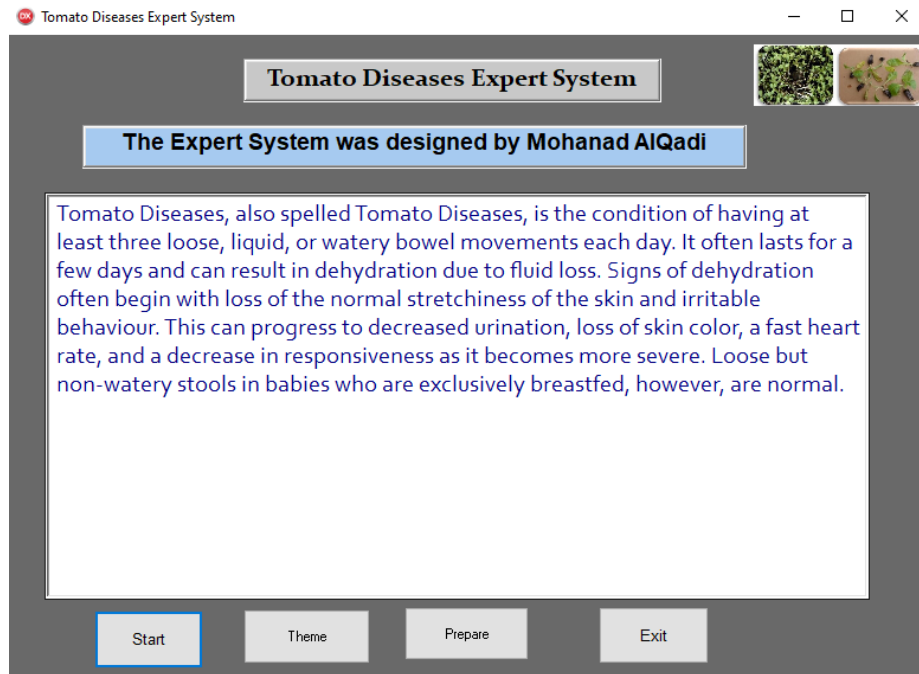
Tomato Diseases Expert System

Tomato Diseases Expert System

The Expert System was designed by Mohanad AlQadi

Tomato Diseases, also spelled Tomato Diseases, is the condition of having at least three loose, liquid, or watery bowel movements each day. It often lasts for a few days and can result in dehydration due to fluid loss. Signs of dehydration often begin with loss of the normal stretchiness of the skin and irritable behaviour. This can progress to decreased urination, loss of skin color, a fast heart rate, and a decrease in responsiveness as it becomes more severe. Loose but non-watery stools in babies who are exclusively breastfed, however, are normal.

Start

Theme

Prepare

Exit